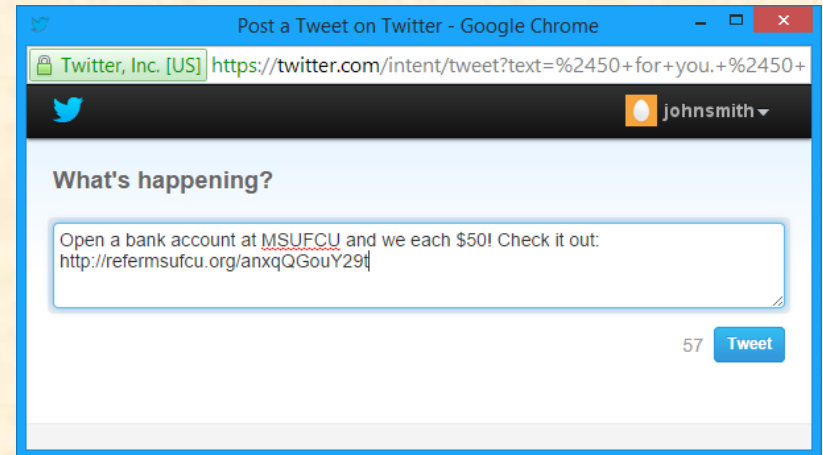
Post a Tweet on Twitter - Google Chrome

Twitter, Inc. [US] https://twitter.com/intent/tweet?text=%2450+for+you.+%2450+

johnsmith

What's happening?

Open a bank account at MSUFCU and we each $50! Check it out: http://refermsufcu.org/anxqQGouY29t

57 Tweet